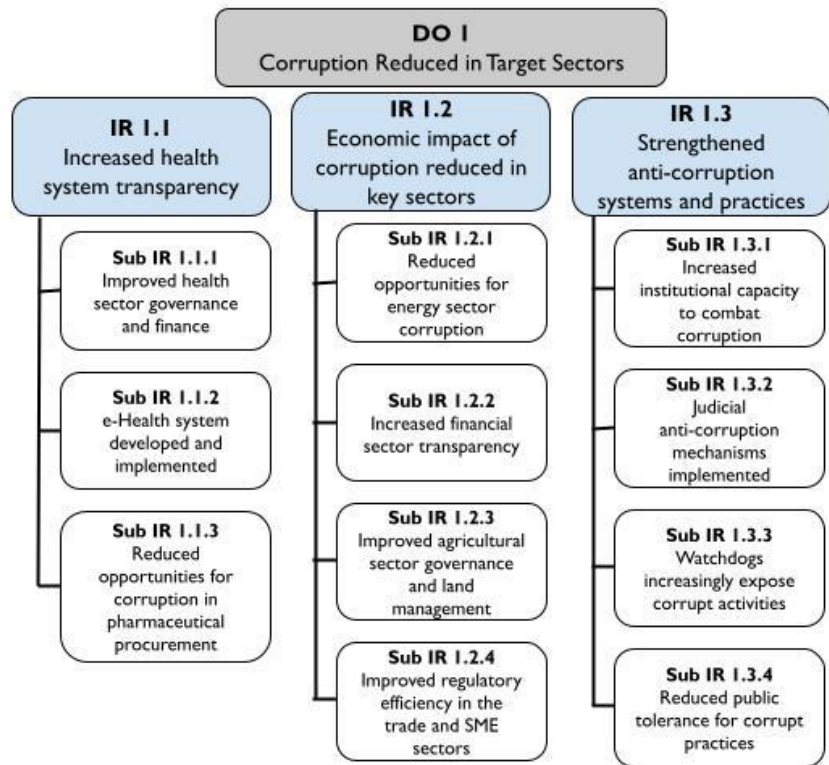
DO 1
Corruption Reduced in Target Sectors

IR 1.1
Increased health system transparency

Sub IR 1.1.1
Improved health sector governance and finance

Sub IR 1.1.2
e-Health system developed and implemented

Sub IR 1.1.3
Reduced opportunities for corruption in pharmaceutical procurement

IR 1.2
Economic impact of corruption reduced in key sectors

Sub IR 1.2.1
Reduced opportunities for energy sector corruption

Sub IR 1.2.2
Increased financial sector transparency

Sub IR 1.2.3
Improved agricultural sector governance and land management

Sub IR 1.2.4
Improved regulatory efficiency in the trade and SME sectors

IR 1.3
Strengthened anti-corruption systems and practices

Sub IR 1.3.1
Increased institutional capacity to combat corruption

Sub IR 1.3.2
Judicial anti-corruption mechanisms implemented

Sub IR 1.3.3
Watchdogs increasingly expose corrupt activities

Sub IR 1.3.4
Reduced public tolerance for corrupt practices